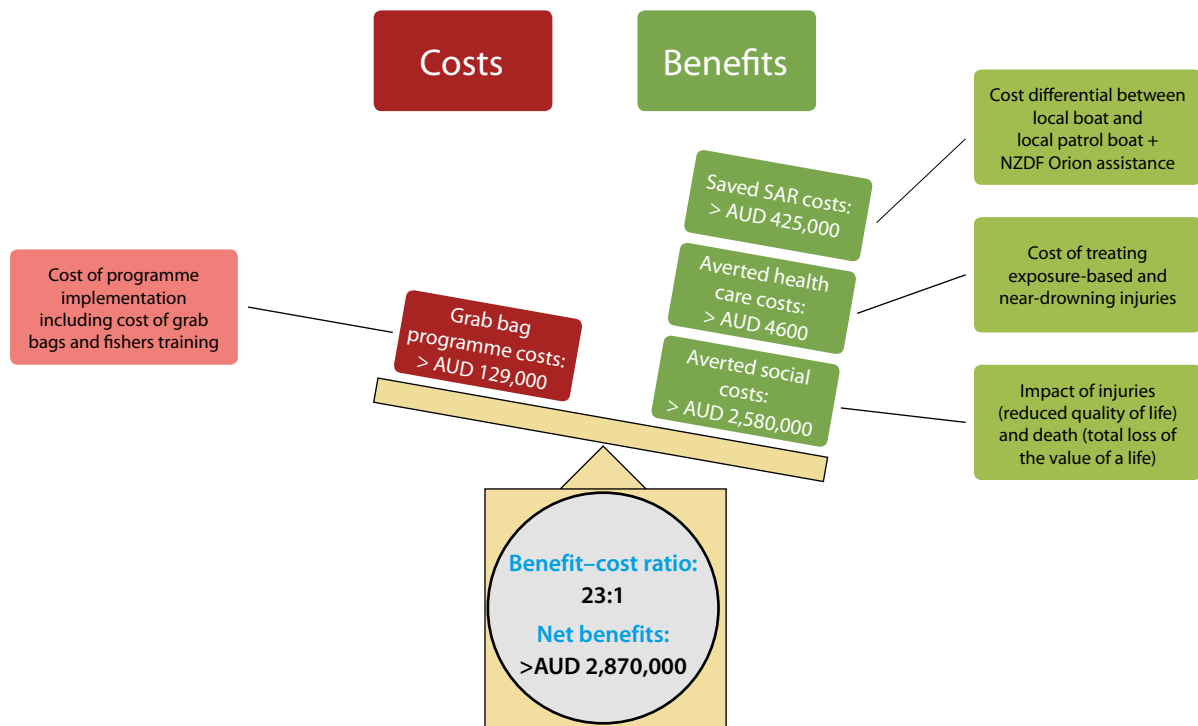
Costs

Benefits

Cost differential between local boat and local patrol boat + NZDF Orion assistance

Saved SAR costs: > AUD 425,000

Cost of treating exposure-based and near-drowning injuries

Averted health care costs: > AUD 4600

Cost of programme implementation including cost of grab bags and fishers training

Grab bag programme costs: > AUD 129,000

Averted social costs: > AUD 2,580,000

Impact of injuries (reduced quality of life) and death (total loss of the value of a life)

Benefit–cost ratio:
23:1

Net benefits:
>AUD 2,870,000